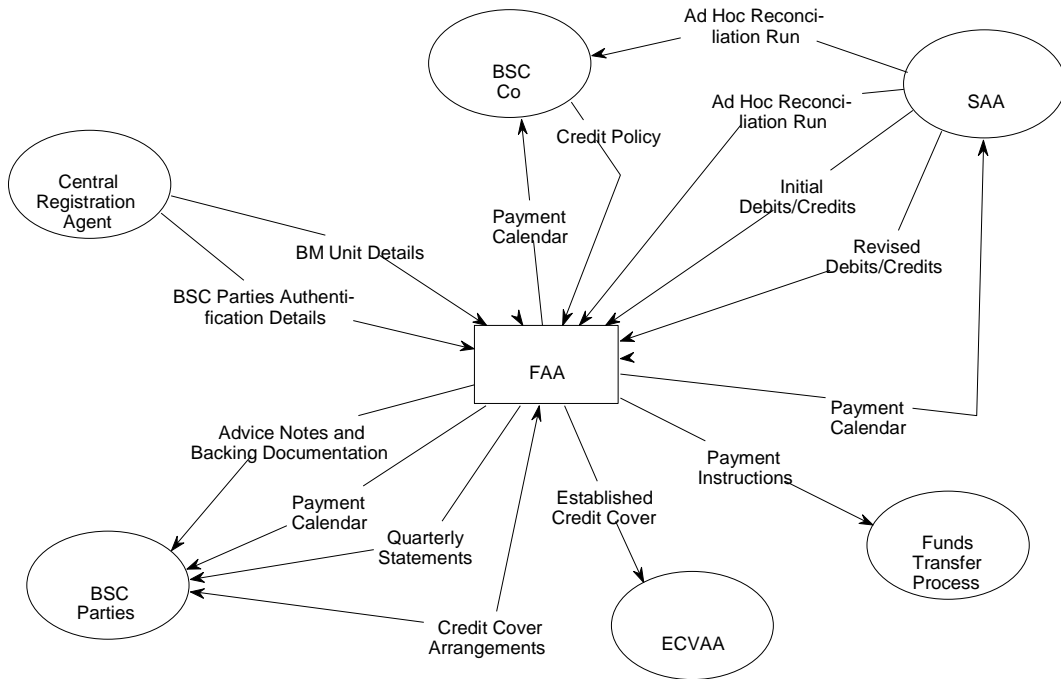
Ad Hoc Reconciliation Run

BSC Co

SAA

Ad Hoc Reconciliation Run

Credit Policy

Central Registration Agent

Payment Calendar

Initial Debits/Credits

BM Unit Details

Revised Debits/Credits

BSC Parties Authentification Details

FAA

Payment Calendar

Advice Notes and Backing Documentation

Payment Instructions

Established Credit Cover

Payment Calendar

Quarterly Statements

Funds Transfer Process

BSC Parties

ECVAA

Credit Cover Arrangements